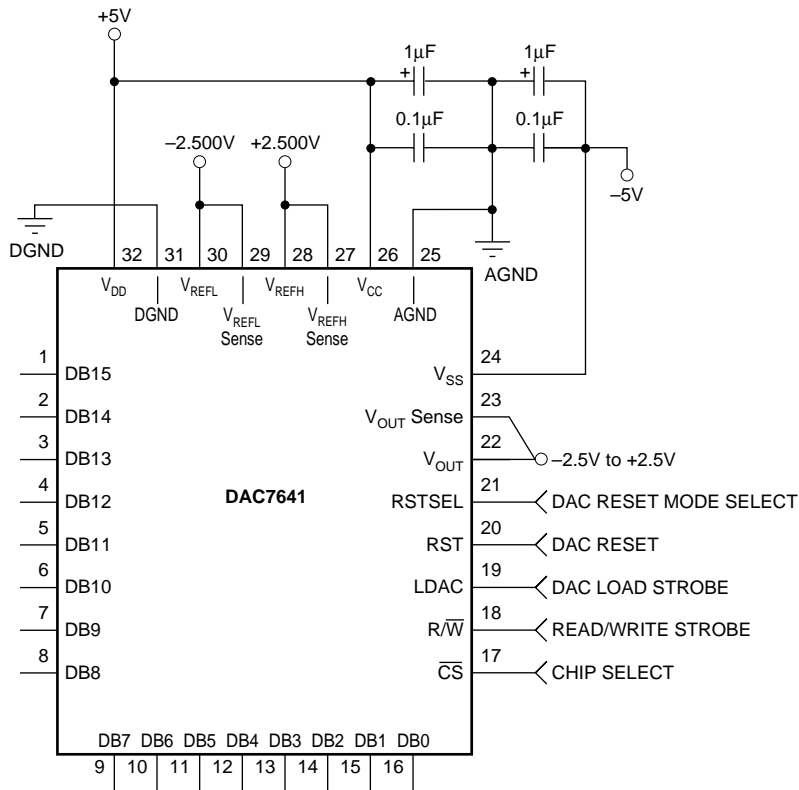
+5V

1μF
+
1μF
+
0.1μF
0.1μF

–2.500V
+2.500V

–5V

DGND

AGND

32 31 30 29 28 27 26 25

$V_{DD}$
DGND
$V_{REFL}$
$V_{REFL}$ Sense
$V_{REFH}$
$V_{REFH}$ Sense
$V_{CC}$
AGND

1 DB15
2 DB14
3 DB13
4 DB12
5 DB11
6 DB10
7 DB9
8 DB8

DAC7641

24 $V_{SS}$
23 $V_{OUT}$ Sense
22 $V_{OUT}$
–2.5V to +2.5V
21 RSTSEL DAC RESET MODE SELECT
20 RST DAC RESET
19 LDAC DAC LOAD STROBE
18 $R/\overline{W}$ READ/WRITE STROBE
17 $\overline{CS}$ CHIP SELECT

DB7 DB6 DB5 DB4 DB3 DB2 DB1 DB0
9 10 11 12 13 14 15 16